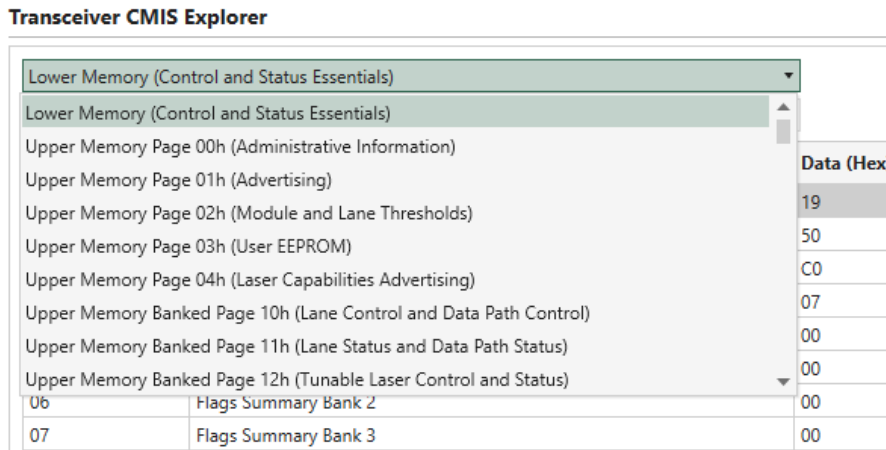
Transceiver CMIS Explorer

Lower Memory (Control and Status Essentials)

Lower Memory (Control and Status Essentials)
Upper Memory Page 00h (Administrative Information)
Upper Memory Page 01h (Advertising)
Upper Memory Page 02h (Module and Lane Thresholds)
Upper Memory Page 03h (User EEPROM)
Upper Memory Page 04h (Laser Capabilities Advertising)
Upper Memory Banked Page 10h (Lane Control and Data Path Control)
Upper Memory Banked Page 11h (Lane Status and Data Path Status)
Upper Memory Banked Page 12h (Tunable Laser Control and Status)

| | | Data (Hex |
|---|---|---|
| | | 19 |
| | | 50 |
| | | C0 |
| | | 07 |
| | | 00 |
| | | 00 |
| 06 | Flags Summary Bank 2 | 00 |
| 07 | Flags Summary Bank 3 | 00 |